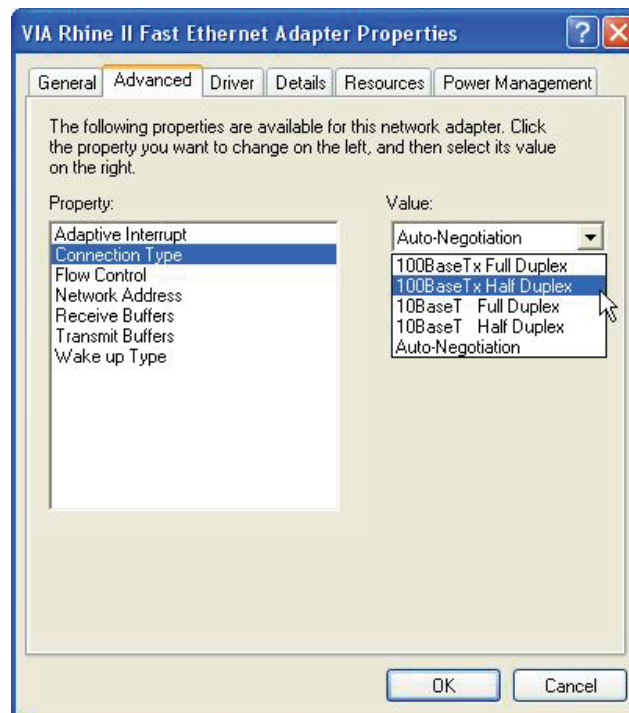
VIA Rhine II Fast Ethernet Adapter Properties

General Advanced Driver Details Resources Power Management

The following properties are available for this network adapter. Click the property you want to change on the left, and then select its value on the right.

Property:
Adaptive Interrupt
Connection Type
Flow Control
Network Address
Receive Buffers
Transmit Buffers
Wake up Type

Value:
Auto-Negotiation
100BaseTx Full Duplex
100BaseTx Half Duplex
10BaseT Full Duplex
10BaseT Half Duplex
Auto-Negotiation

OK Cancel